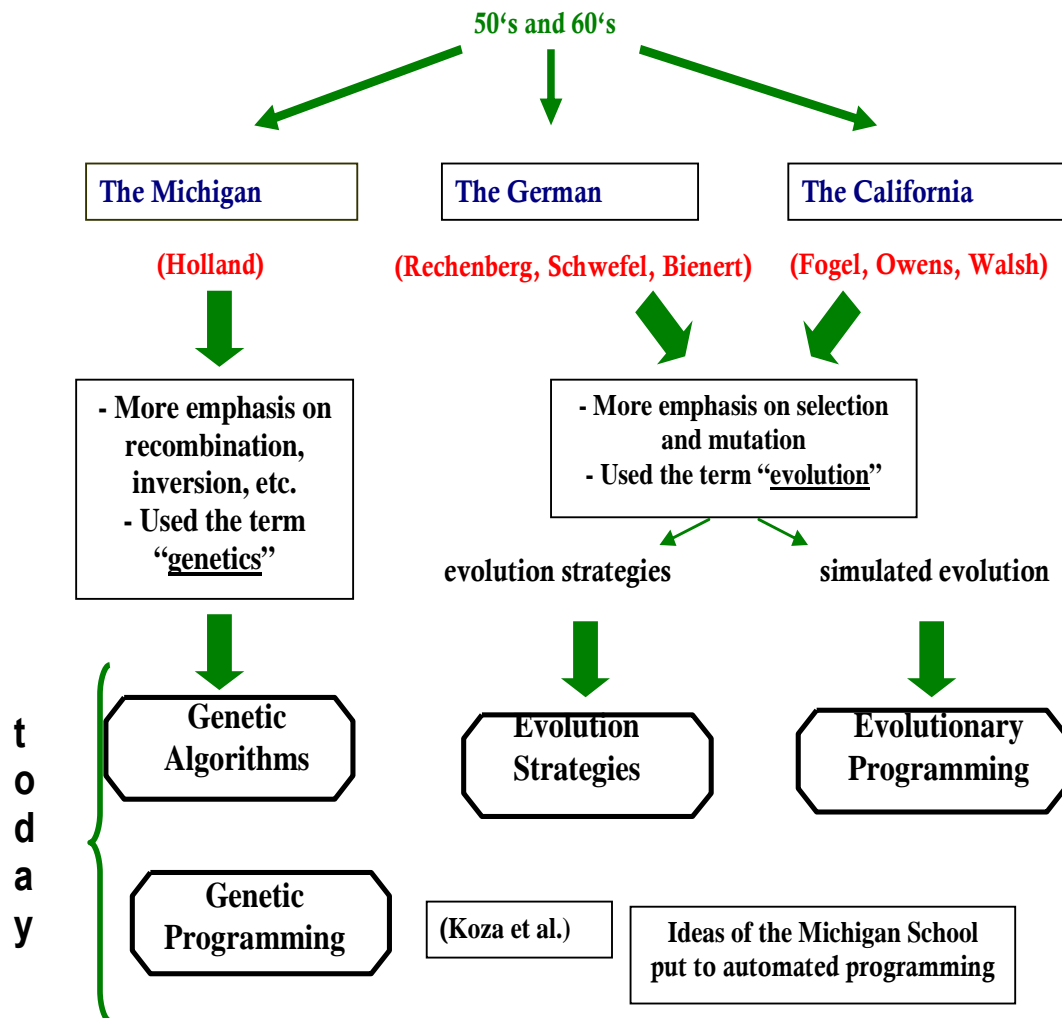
50's and 60's

The Michigan

The German

The California

(Holland)

(Rechenberg, Schwefel, Bienert)

(Fogel, Owens, Walsh)

- More emphasis on recombination, inversion, etc.
- Used the term "genetics"

- More emphasis on selection and mutation
- Used the term "evolution"

evolution strategies

simulated evolution

t
o
d
a
y

Genetic Algorithms

Evolution Strategies

Evolutionary Programming

Genetic Programming

(Koza et al.)

Ideas of the Michigan School put to automated programming